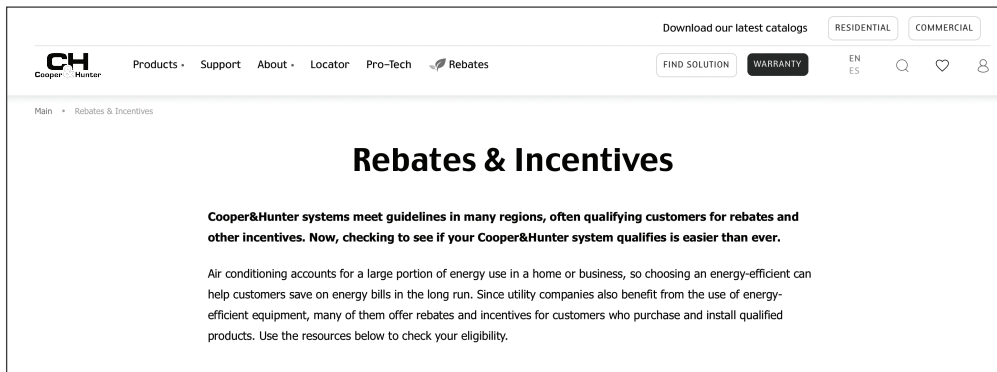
Download our latest catalogs RESIDENTIAL COMMERCIAL

CH
Cooper Hunter

Products Support About Locator Pro-Tech Rebates

FIND SOLUTION WARRANTY

EN
ES

Main • Rebates & Incentives

Rebates & Incentives

Cooper&Hunter systems meet guidelines in many regions, often qualifying customers for rebates and other incentives. Now, checking to see if your Cooper&Hunter system qualifies is easier than ever.

Air conditioning accounts for a large portion of energy use in a home or business, so choosing an energy-efficient can help customers save on energy bills in the long run. Since utility companies also benefit from the use of energy-efficient equipment, many of them offer rebates and incentives for customers who purchase and install qualified products. Use the resources below to check your eligibility.